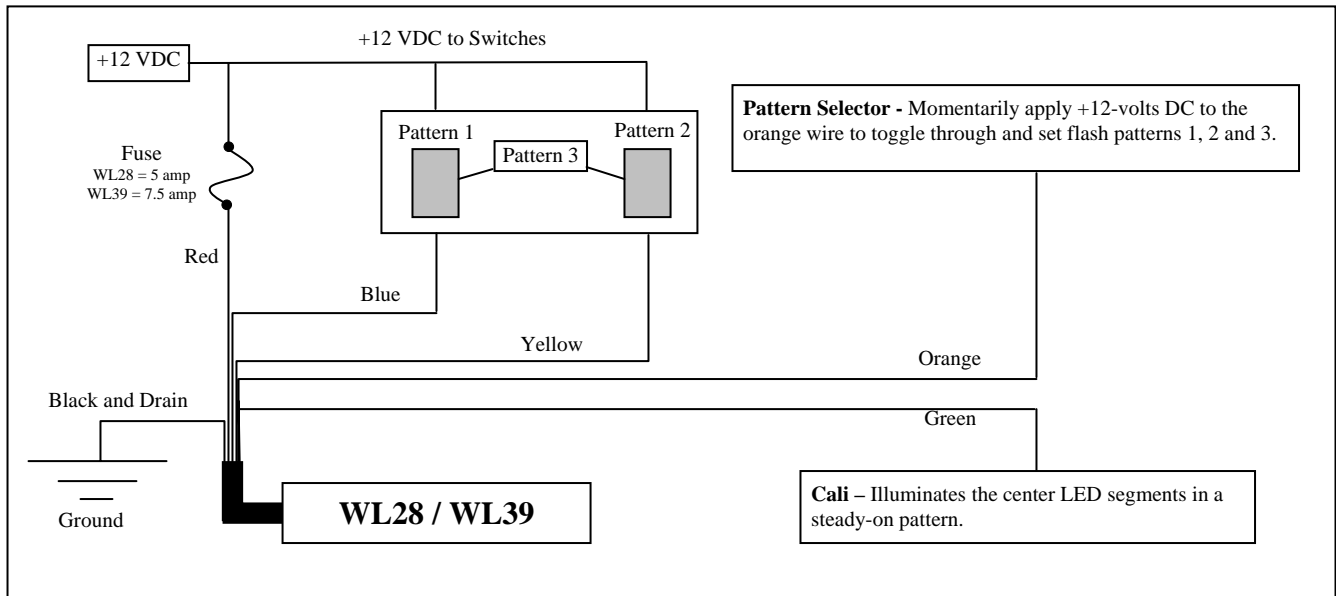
+12 VDC

+12 VDC to Switches

Pattern 1

Pattern 3

Pattern 2

Pattern Selector - Momentarily apply +12-volts DC to the orange wire to toggle through and set flash patterns 1, 2 and 3.

Fuse
WL28 = 5 amp
WL39 = 7.5 amp

Red

Blue

Yellow

Orange

Black and Drain

Green

Ground

WL28 / WL39

Cali – Illuminates the center LED segments in a steady-on pattern.